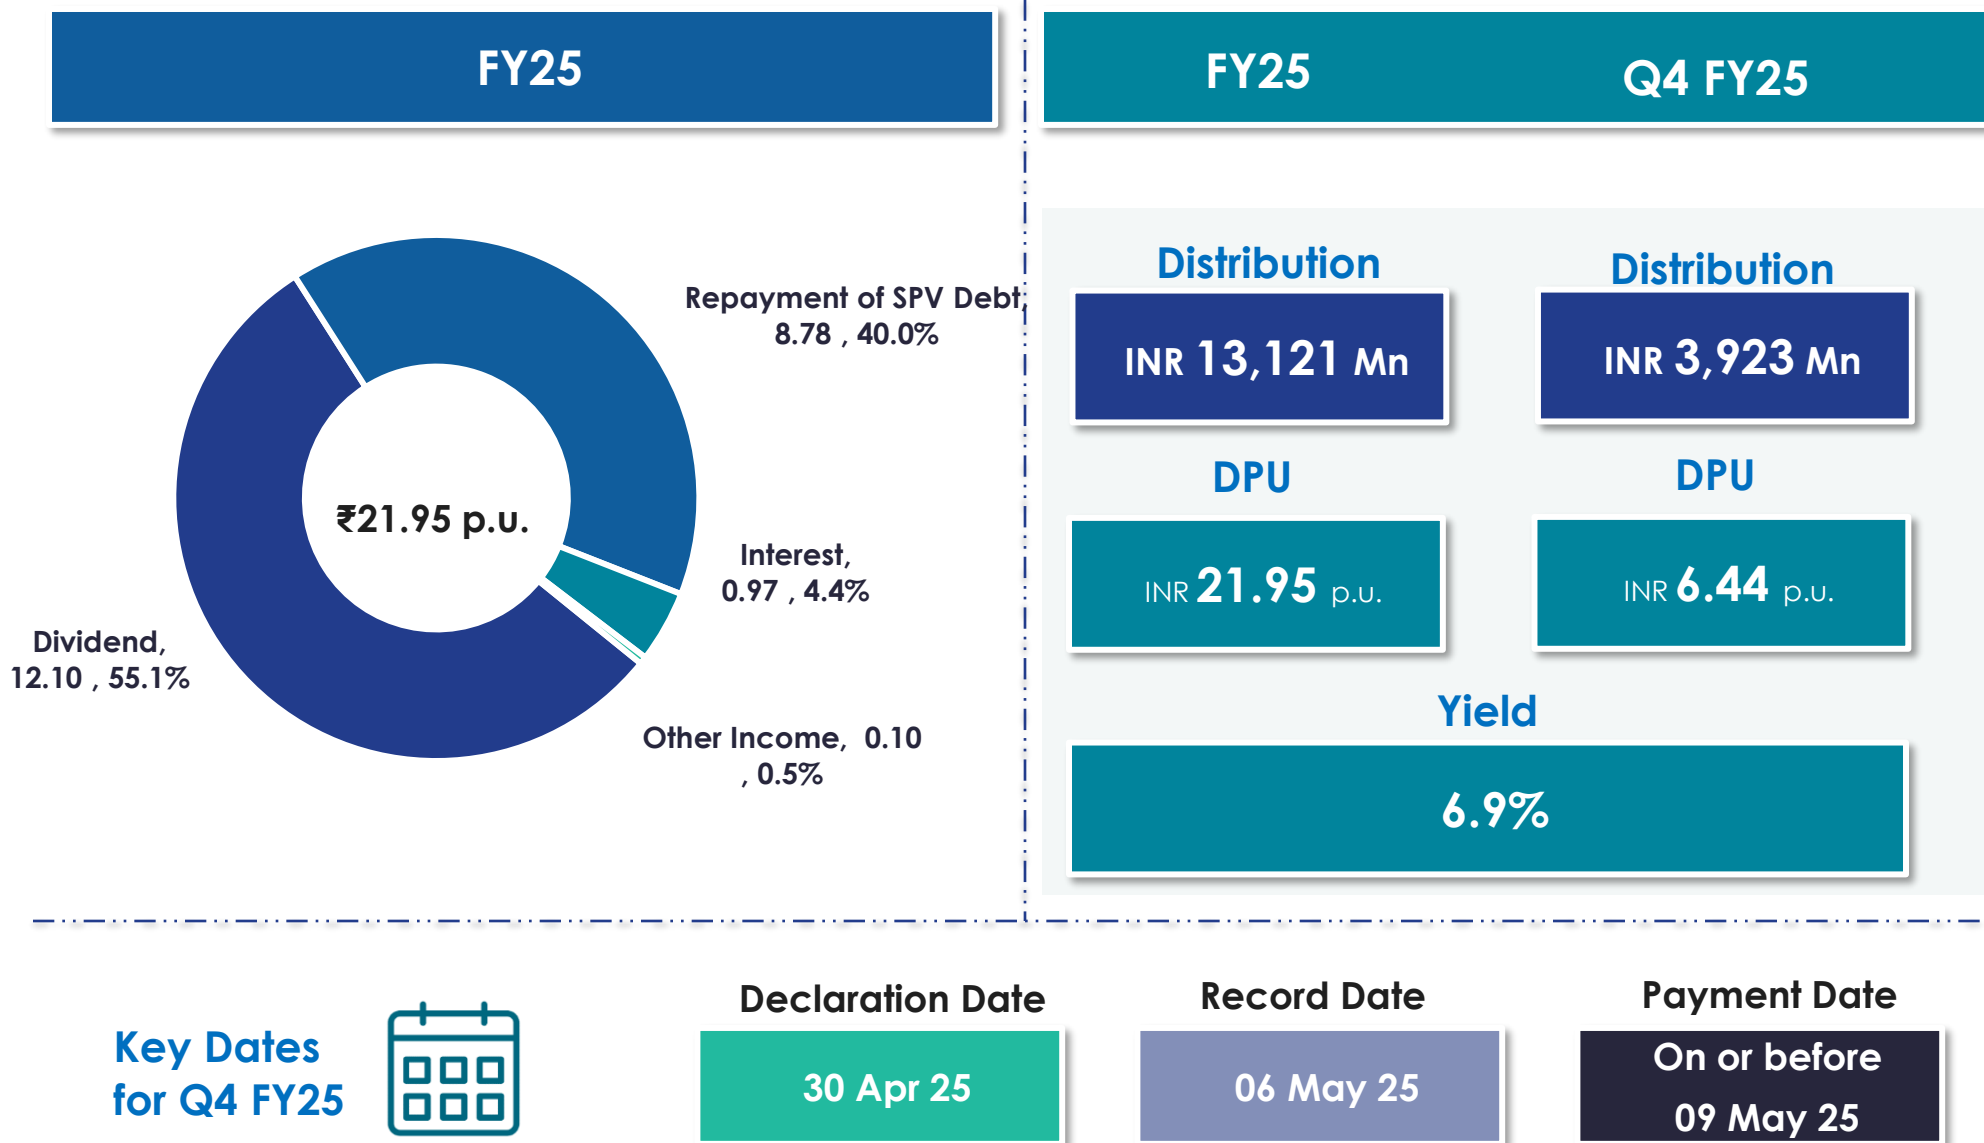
FY25

FY25

Q4 FY25

Repayment of SPV Debt, 8.78 , 40.0%

₹21.95 p.u.

Interest, 0.97 , 4.4%

Dividend, 12.10 , 55.1%

Other Income, 0.10 , 0.5%

Distribution

INR 13,121 Mn

Distribution

INR 3,923 Mn

DPU

INR 21.95 p.u.

DPU

INR 6.44 p.u.

Yield

6.9%

Key Dates for Q4 FY25

Declaration Date

30 Apr 25

Record Date

06 May 25

Payment Date

On or before 09 May 25